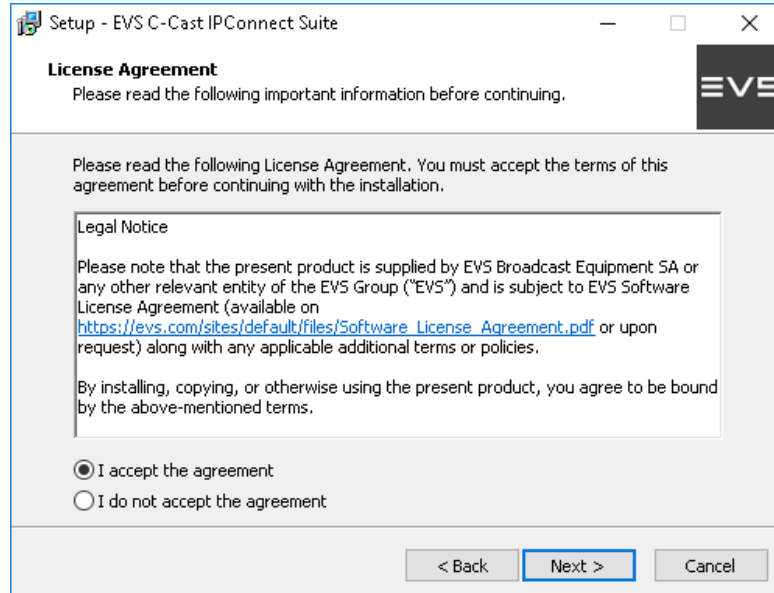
Setup - EVS C-Cast IPConnect Suite

License Agreement
Please read the following important information before continuing.

EVS

Please read the following License Agreement. You must accept the terms of this agreement before continuing with the installation.

Legal Notice

Please note that the present product is supplied by EVS Broadcast Equipment SA or any other relevant entity of the EVS Group ("EVS") and is subject to EVS Software License Agreement (available on https://evs.com/sites/default/files/Software_License_Agreement.pdf or upon request) along with any applicable additional terms or policies.

By installing, copying, or otherwise using the present product, you agree to be bound by the above-mentioned terms.

I accept the agreement
I do not accept the agreement

< Back
Next >
Cancel